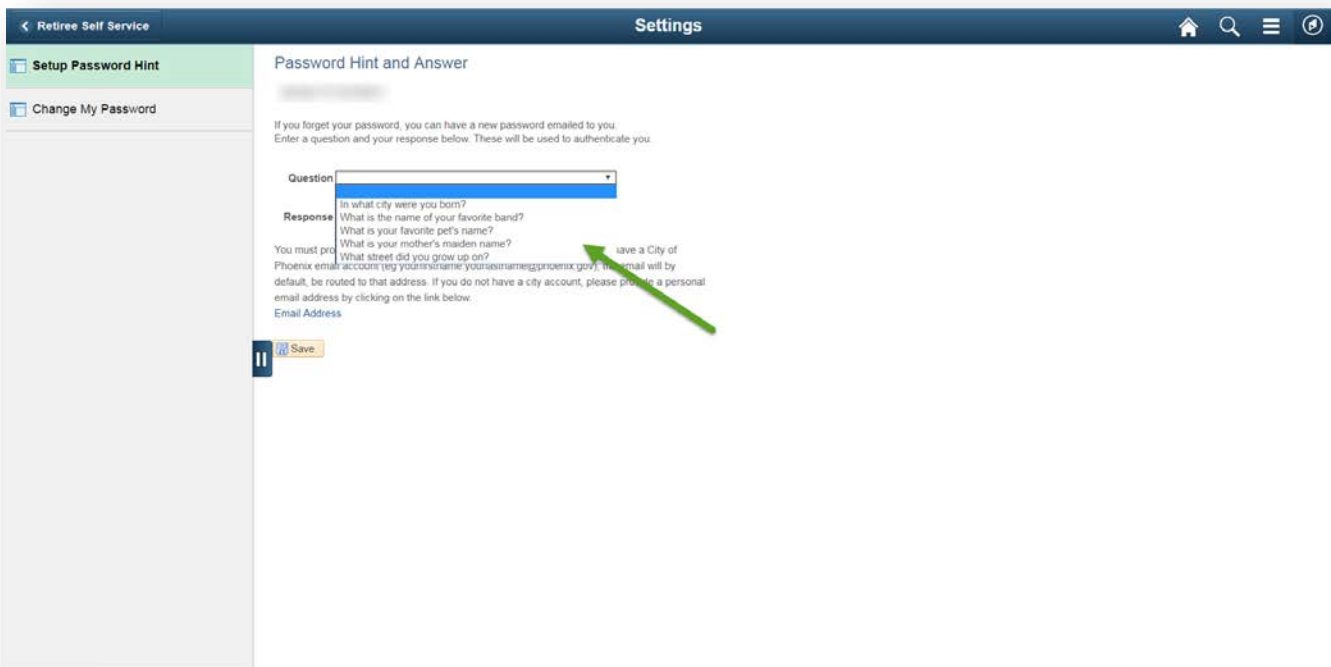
< Retiree Self Service

Settings

Setup Password Hint

Change My Password

Password Hint and Answer

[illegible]

If you forget your password, you can have a new password emailed to you. Enter a question and your response below. These will be used to authenticate you.

Question

In what city were you born?
What is the name of your favorite band?
What is your favorite pet's name?
What is your mother's maiden name?
What street did you grow up on?

Response

You must pro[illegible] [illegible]ave a City of Phoenix email account (eg yourfirstname.yourlastname@phoenix.gov), the email will by default, be routed to that address. If you do not have a city account, please pro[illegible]e a personal email address by clicking on the link below.

Email Address

Save